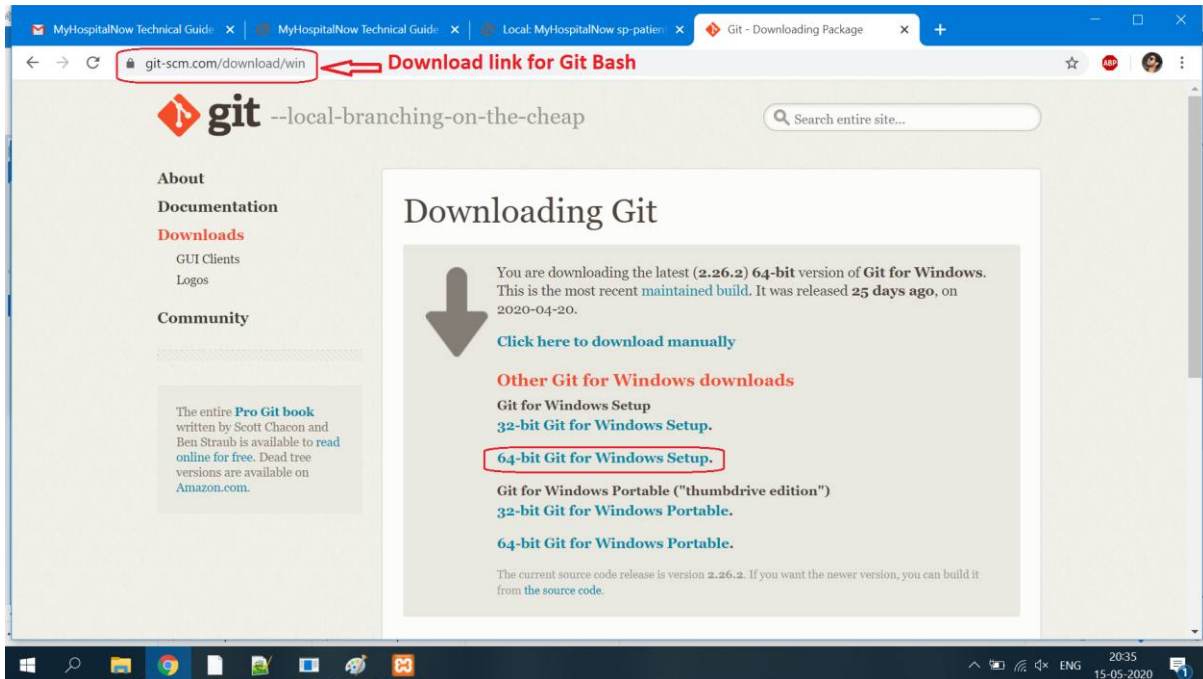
MyHospitalNow Technical Guide ×
MyHospitalNow Technical Guide ×
Local: MyHospitalNow sp-patient ×
Git - Downloading Package ×
+

git-scm.com/download/win
Download link for Git Bash

git --local-branching-on-the-cheap

Search entire site...

About
Documentation
Downloads
GUI Clients
Logos
Community

The entire Pro Git book written by Scott Chacon and Ben Straub is available to read online for free. Dead tree versions are available on Amazon.com.

Downloading Git

You are downloading the latest (2.26.2) 64-bit version of Git for Windows. This is the most recent maintained build. It was released 25 days ago, on 2020-04-20.

Click here to download manually

Other Git for Windows downloads

Git for Windows Setup
32-bit Git for Windows Setup.

64-bit Git for Windows Setup.

Git for Windows Portable ("thumbdrive edition")
32-bit Git for Windows Portable.

64-bit Git for Windows Portable.

The current source code release is version 2.26.2. If you want the newer version, you can build it from the source code.

ENG
20:35
15-05-2020